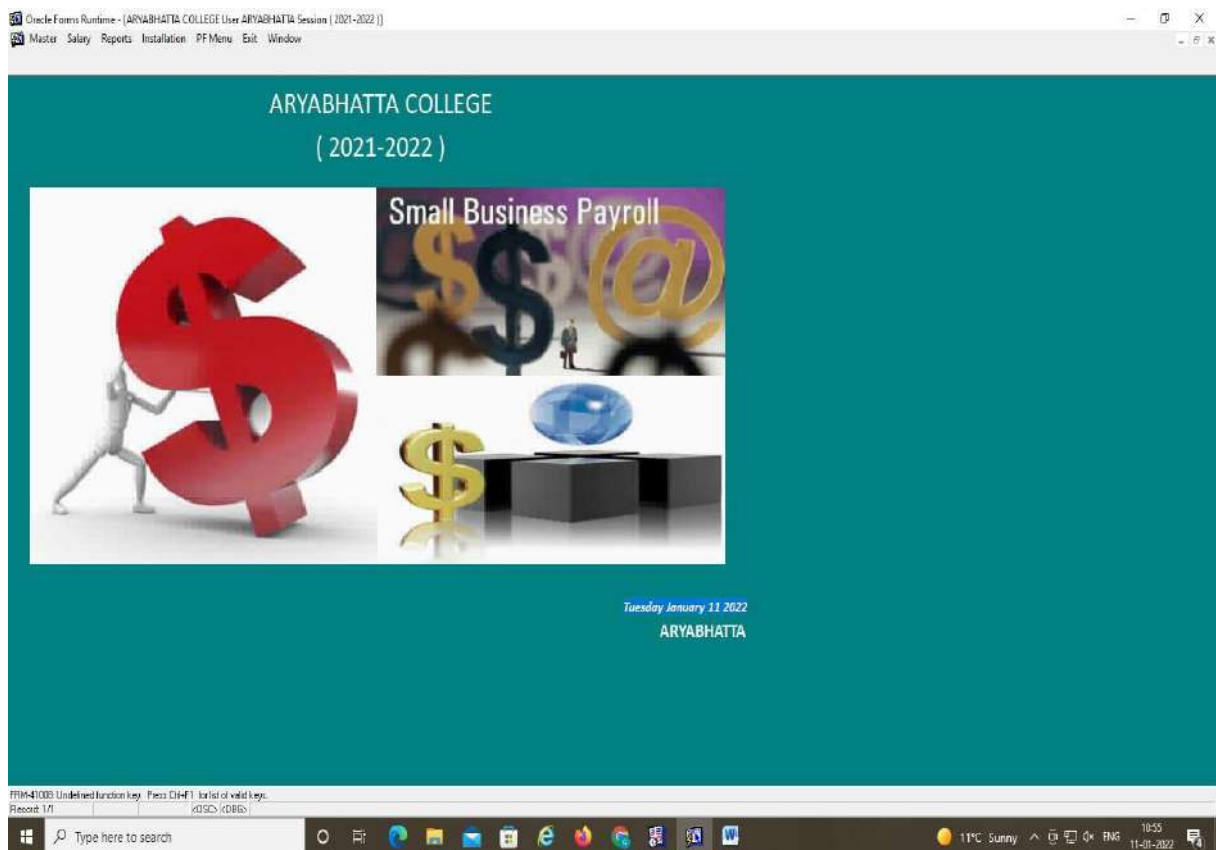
Oracle Forms Runtime - [ARYABHATTA COLLEGE User ARYABHATTA Session ( 2021-2022 )]
Master Salary Reports Installation PF Menu Exit Window

ARYABHATTA COLLEGE
( 2021-2022 )

Small Business Payroll

Tuesday January 11 2022
ARYABHATTA

FRM-41008: Undefined function key. Press Ctrl+F1 for list of valid keys.
Record: 1/1 <OSC> <DBG>

Type here to search

11°C Sunny ENG 10:55 11-01-2022